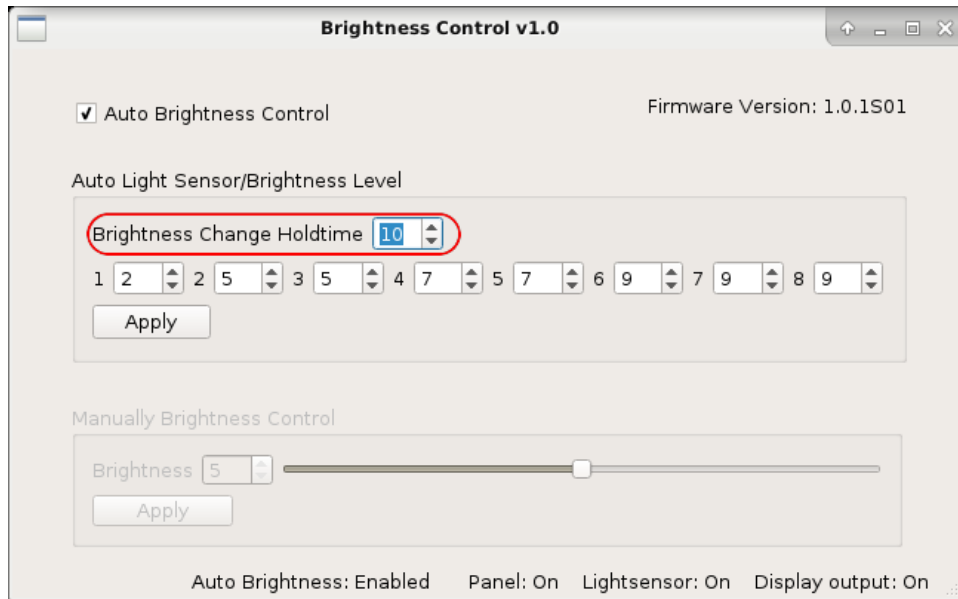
Brightness Control v1.0

✔ Auto Brightness Control

Firmware Version: 1.0.1S01

Auto Light Sensor/Brightness Level

Brightness Change Holdtime 10

1 2 2 5 3 5 4 7 5 7 6 9 7 9 8 9

Apply

Manually Brightness Control

Brightness 5

Apply

Auto Brightness: Enabled Panel: On Lightsensor: On Display output: On